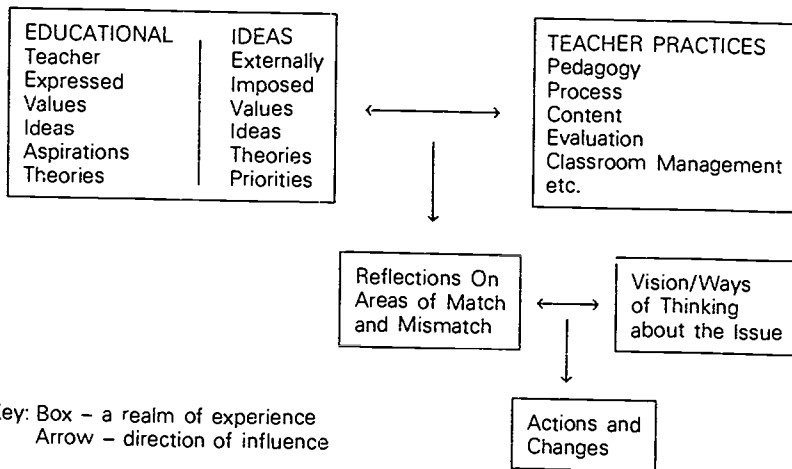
EDUCATIONAL
Teacher
Expressed
Values
Ideas
Aspirations
Theories

IDEAS
Externally
Imposed
Values
Ideas
Theories
Priorities

TEACHER PRACTICES
Pedagogy
Process
Content
Evaluation
Classroom Management
etc.

Reflections On
Areas of Match
and Mismatch

Vision/Ways
of Thinking
about the Issue

Actions and
Changes

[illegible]ey: Box – a realm of experience
Arrow – direction of influence